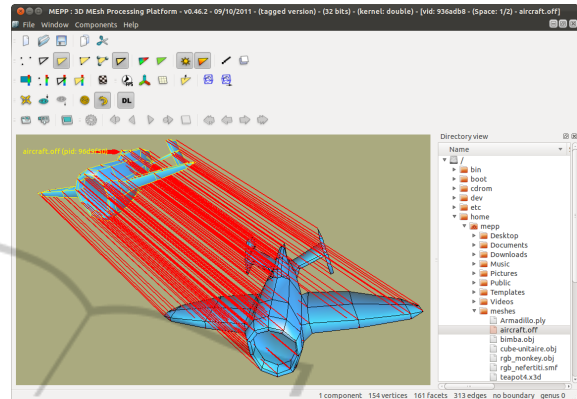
MEPP : 3D MEsh Processing Platform - v0.46.2 - 09/10/2011 - (tagged version) - (32 bits) - (kernel: double) - [vid: 936adb8 - (Space: 1/2) - aircraft.off]

File Window Components Help

DL

aircraft.off (pid: 90d3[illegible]

Directory view

Name

/
bin
boot
cdrom
dev
etc
home
mepp
Desktop
Documents
Downloads
Music
Pictures
Public
Templates
Videos
meshes
Armadillo.ply
aircraft.off
bimba.obj
cube-unitaire.obj
rgb_monkey.obj
rgb_nefertiti.smf
teapot4.x3d

1 component 154 vertices 161 facets 313 edges no boundary genus 0